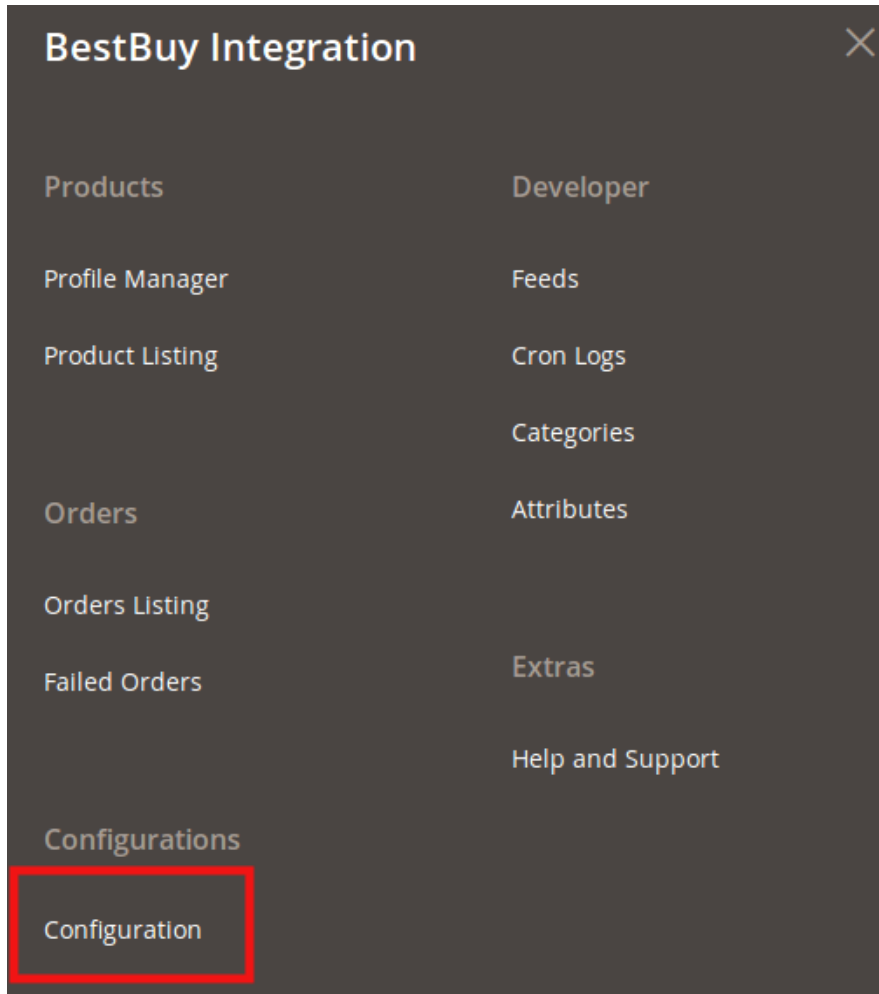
BestBuy Integration

×

Products

Profile Manager

Product Listing

Orders

Orders Listing

Failed Orders

Configurations

Configuration

Developer

Feeds

Cron Logs

Categories

Attributes

Extras

Help and Support